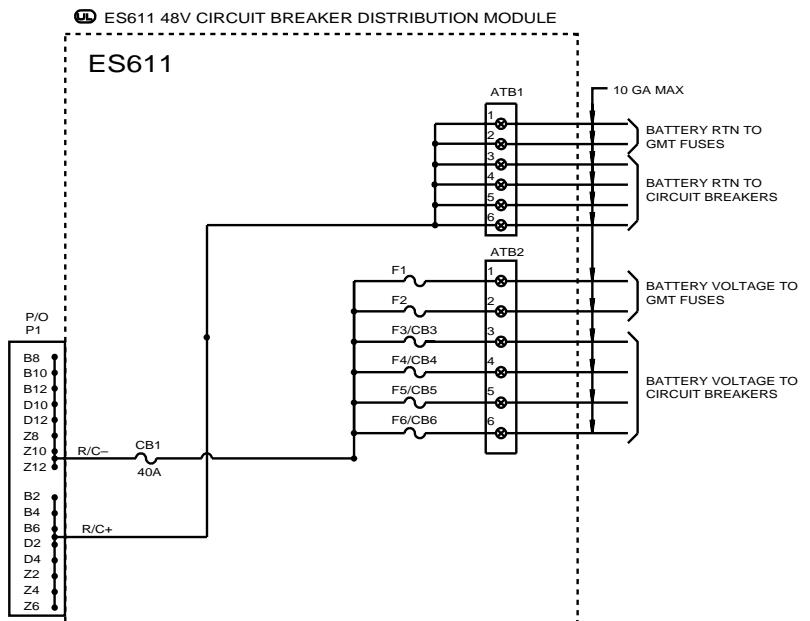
ES611 48V CIRCUIT BREAKER DISTRIBUTION MODULE

ES611

ATB1

10 GA MAX

1
2
3
4
5
6

BATTERY RTN TO GMT FUSES

BATTERY RTN TO CIRCUIT BREAKERS

ATB2

F1
F2
F3/CB3
F4/CB4
F5/CB5
F6/CB6

1
2
3
4
5
6

BATTERY VOLTAGE TO GMT FUSES

BATTERY VOLTAGE TO CIRCUIT BREAKERS

P/O
P1

B8
B10
B12
D10
D12
Z8
Z10
Z12

R/C–

CB1
40A

B2
B4
B6
D2
D4
Z2
Z4
Z6

R/C+